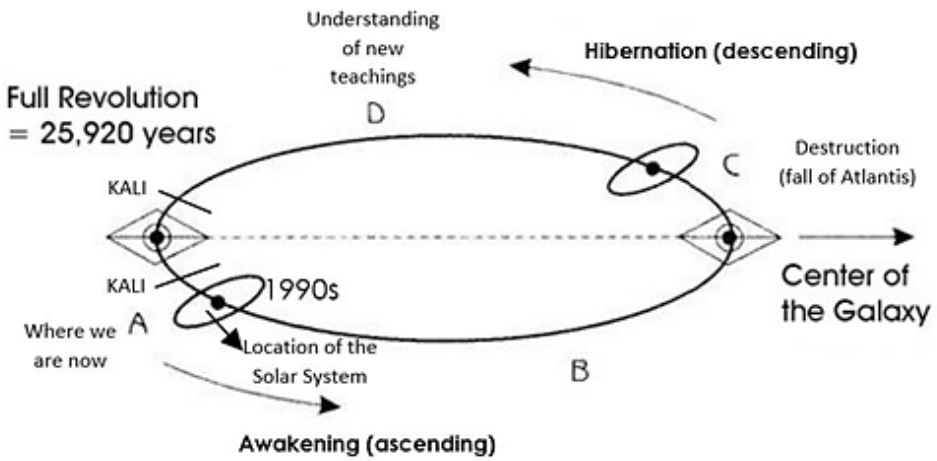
Understanding of new teachings

Hibernation (descending)

Full Revolution = 25,920 years

D

C

Destruction (fall of Atlantis)

KALI

KALI

1990s

Center of the Galaxy

Where we are now

A

Location of the Solar System

B

Awakening (ascending)